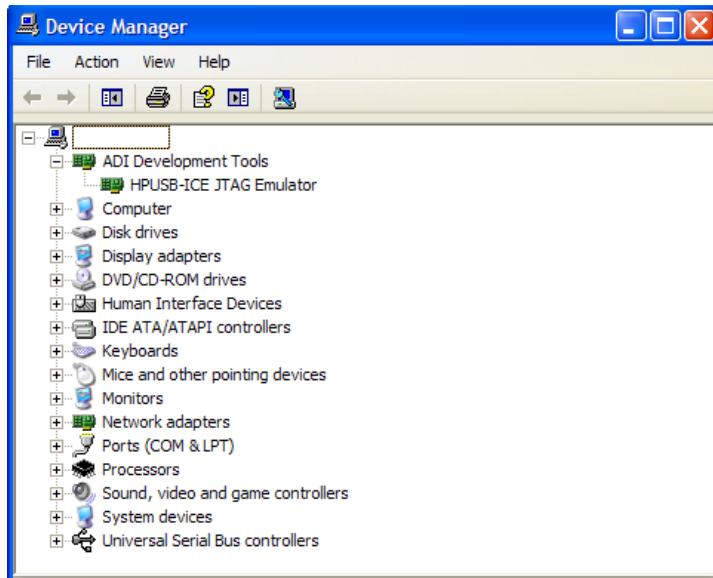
Device Manager

File Action View Help

ADI Development Tools
HPUSB-ICE JTAG Emulator
Computer
Disk drives
Display adapters
DVD/CD-ROM drives
Human Interface Devices
IDE ATA/ATAPI controllers
Keyboards
Mice and other pointing devices
Monitors
Network adapters
Ports (COM & LPT)
Processors
Sound, video and game controllers
System devices
Universal Serial Bus controllers